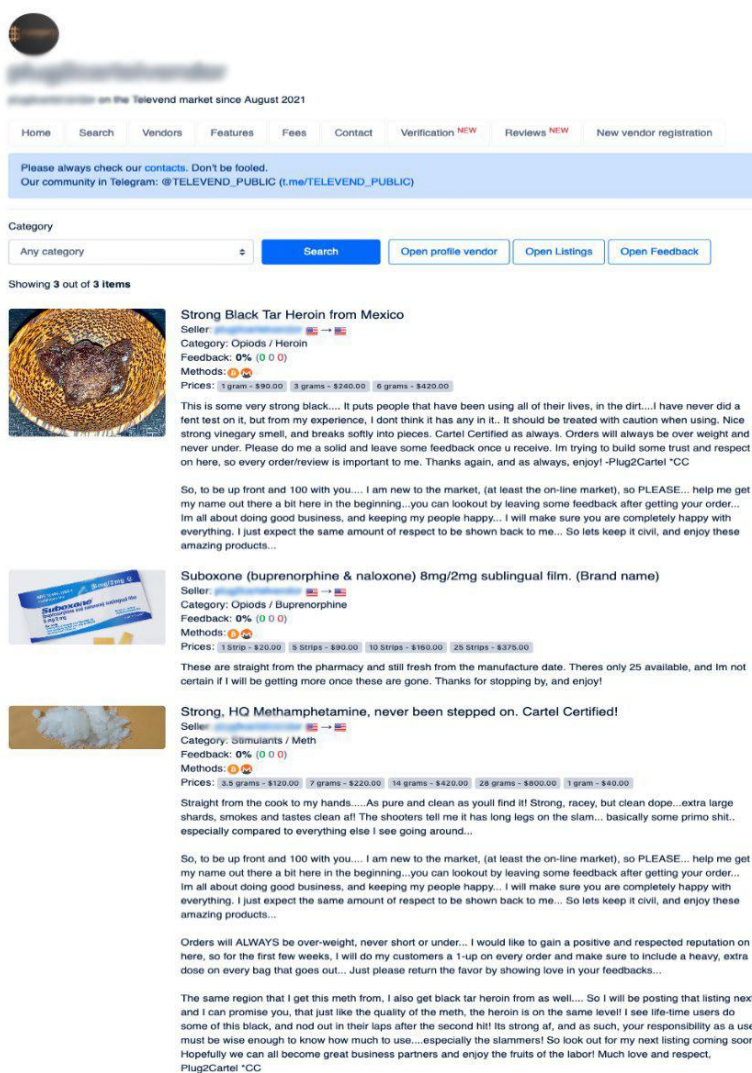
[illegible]

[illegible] on the Televend market since August 2021

Home | Search | Vendors | Features | Fees | Contact | Verification NEW | Reviews NEW | New vendor registration

Please always check our contacts. Don't be fooled.
Our community in Telegram: @TELEVEND_PUBLIC (t.me/TELEVEND_PUBLIC)

Category

Any category

Search | Open profile vendor | Open Listings | Open Feedback

Showing 3 out of 3 items

Strong Black Tar Heroin from Mexico
Seller: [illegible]
Category: Opiods / Heroin
Feedback: 0% (0 0 0)
Methods:
Prices: 1 gram - $90.00 | 3 grams - $240.00 | 6 grams - $420.00

This is some very strong black.... It puts people that have been using all of their lives, in the dirt....I have never did a fent test on it, but from my experience, I dont think it has any in it.. It should be treated with caution when using. Nice strong vinegary smell, and breaks softly into pieces. Cartel Certified as always. Orders will always be over weight and never under. Please do me a solid and leave some feedback once u receive. Im trying to build some trust and respect on here, so every order/review is important to me. Thanks again, and as always, enjoy! -Plug2Cartel *CC

So, to be up front and 100 with you.... I am new to the market, (at least the on-line market), so PLEASE... help me get my name out there a bit here in the beginning...you can lookout by leaving some feedback after getting your order... Im all about doing good business, and keeping my people happy... I will make sure you are completely happy with everything. I just expect the same amount of respect to be shown back to me... So lets keep it civil, and enjoy these amazing products...

Suboxone (buprenorphine & naloxone) 8mg/2mg sublingual film. (Brand name)
Seller: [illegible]
Category: Opiods / Buprenorphine
Feedback: 0% (0 0 0)
Methods:
Prices: 1 Strip - $20.00 | 5 Strips - $90.00 | 10 Strips - $160.00 | 25 Strips - $375.00

These are straight from the pharmacy and still fresh from the manufacture date. Theres only 25 available, and Im not certain if I will be getting more once these are gone. Thanks for stopping by, and enjoy!

Strong, HQ Methamphetamine, never been stepped on. Cartel Certified!
Seller: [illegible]
Category: Stimulants / Meth
Feedback: 0% (0 0 0)
Methods:
Prices: 3.5 grams - $120.00 | 7 grams - $220.00 | 14 grams - $420.00 | 28 grams - $800.00 | 1 gram - $40.00

Straight from the cook to my hands.....As pure and clean as youll find it! Strong, racey, but clean dope...extra large shards, smokes and tastes clean af! The shooters tell me it has long legs on the slam... basically some primo shit.. especially compared to everything else I see going around...

So, to be up front and 100 with you.... I am new to the market, (at least the on-line market), so PLEASE... help me get my name out there a bit here in the beginning...you can lookout by leaving some feedback after getting your order... Im all about doing good business, and keeping my people happy... I will make sure you are completely happy with everything. I just expect the same amount of respect to be shown back to me... So lets keep it civil, and enjoy these amazing products...

Orders will ALWAYS be over-weight, never short or under... I would like to gain a positive and respected reputation on here, so for the first few weeks, I will do my customers a 1-up on every order and make sure to include a heavy, extra dose on every bag that goes out... Just please return the favor by showing love in your feedbacks...

The same region that I get this meth from, I also get black tar heroin from as well.... So I will be posting that listing next and I can promise you, that just like the quality of the meth, the heroin is on the same level! I see life-time users do some of this black, and nod out in their laps after the second hit! Its strong af, and as such, your responsibility as a user must be wise enough to know how much to use....especially the slammers! So look out for my next listing coming soon. Hopefully we can all become great business partners and enjoy the fruits of the labor! Much love and respect, Plug2Cartel *CC